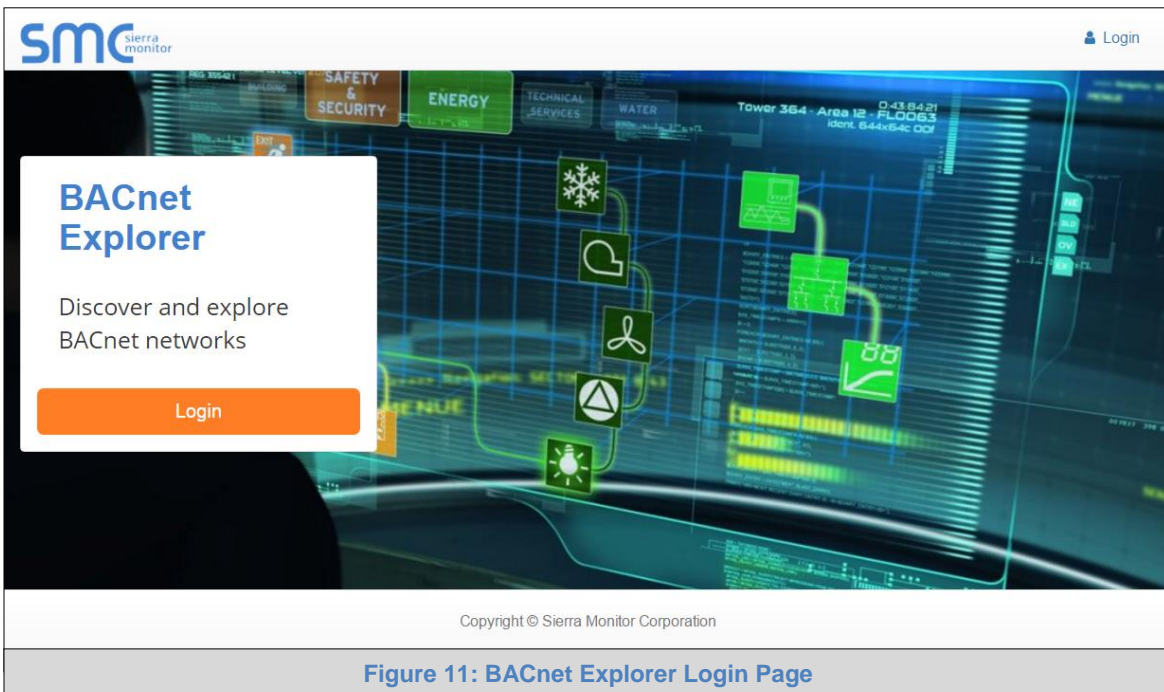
SMC sierra monitor

Login

SAFETY & SECURITY

ENERGY

TECHNICAL SERVICES

WATER

Tower 364 - Area 12 - FL0063
0.43.84.21
ident. 644x64c 00f

BACnet Explorer

Discover and explore BACnet networks

Login

Copyright © Sierra Monitor Corporation

Figure 11: BACnet Explorer Login Page